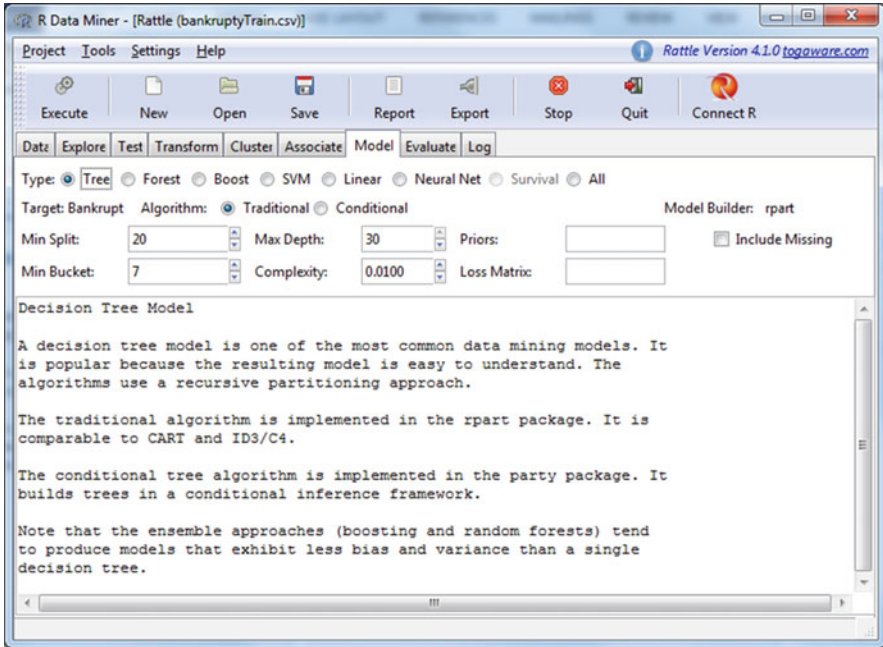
R Data Miner - [Rattle (bankruptyTrain.csv)]

Project Tools Settings Help

Rattle Version 4.1.0 togaware.com

Execute New Open Save Report Export Stop Quit Connect R

Data Explore Test Transform Cluster Associate Model Evaluate Log

Type: Tree Forest Boost SVM Linear Neural Net Survival All

Target: Bankrupt Algorithm: Traditional Conditional Model Builder: rpart

Min Split: 20 Max Depth: 30 Priors: Include Missing

Min Bucket: 7 Complexity: 0.0100 Loss Matrix:

Decision Tree Model

A decision tree model is one of the most common data mining models. It is popular because the resulting model is easy to understand. The algorithms use a recursive partitioning approach.

The traditional algorithm is implemented in the rpart package. It is comparable to CART and ID3/C4.

The conditional tree algorithm is implemented in the party package. It builds trees in a conditional inference framework.

Note that the ensemble approaches (boosting and random forests) tend to produce models that exhibit less bias and variance than a single decision tree.